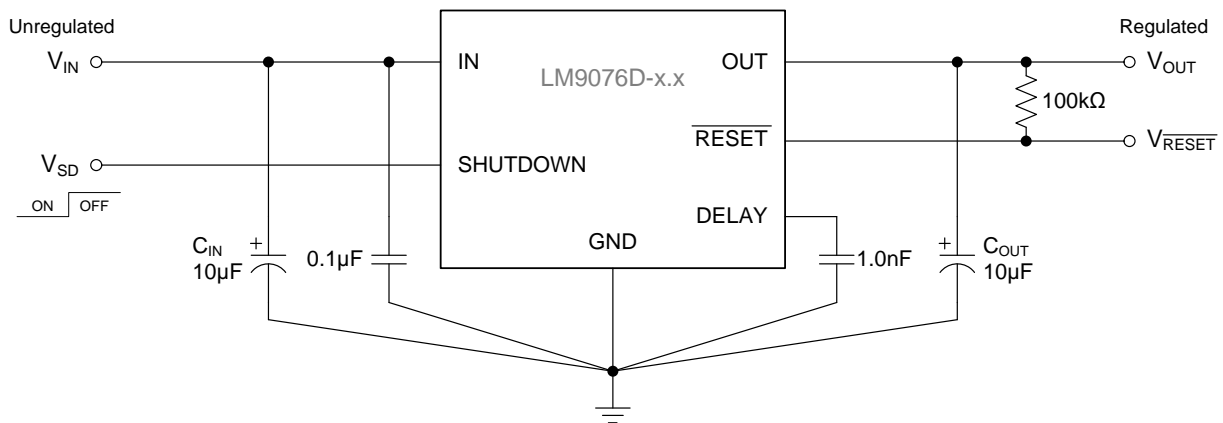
Unregulated

$V_{IN}$

IN

LM9076D-x.x

OUT

Regulated

$V_{OUT}$

100kΩ

$\overline{RESET}$

$V_{\overline{RESET}}$

$V_{SD}$

SHUTDOWN

ON OFF

DELAY

$C_{IN}$ 10µF

+

0.1µF

GND

1.0nF

+

$C_{OUT}$ 10µF